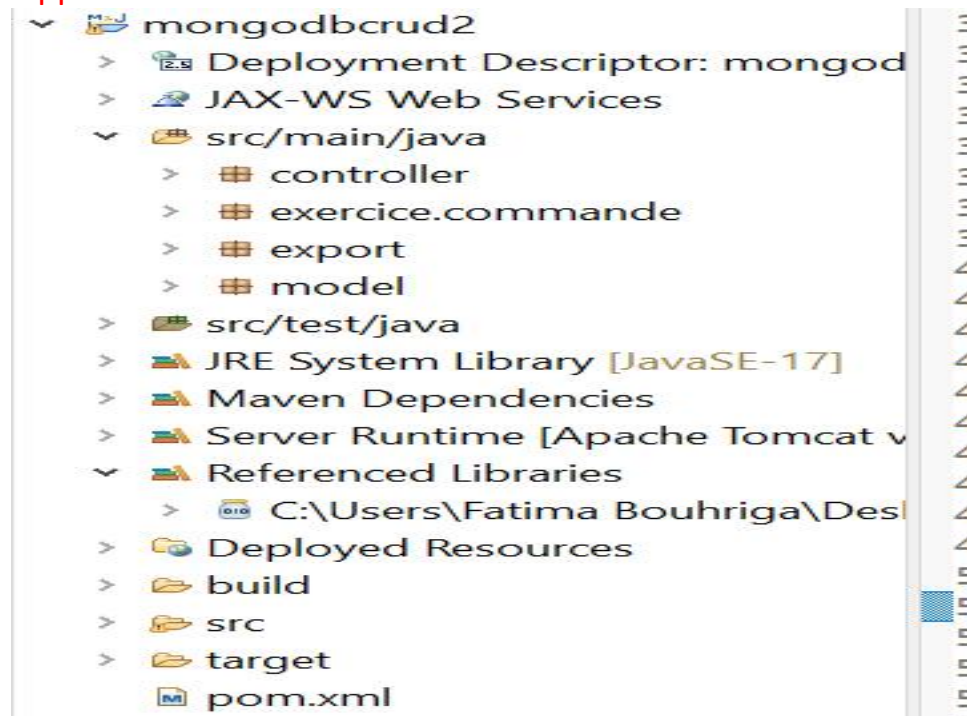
mongodbcrud2
Deployment Descriptor: mongod
JAX-WS Web Services
src/main/java
controller
exercice.commande
export
model
src/test/java
JRE System Library [JavaSE-17]
Maven Dependencies
Server Runtime [Apache Tomcat v
Referenced Libraries
C:\Users\Fatima Bouhriga\Des
Deployed Resources
build
src
target
pom.xml